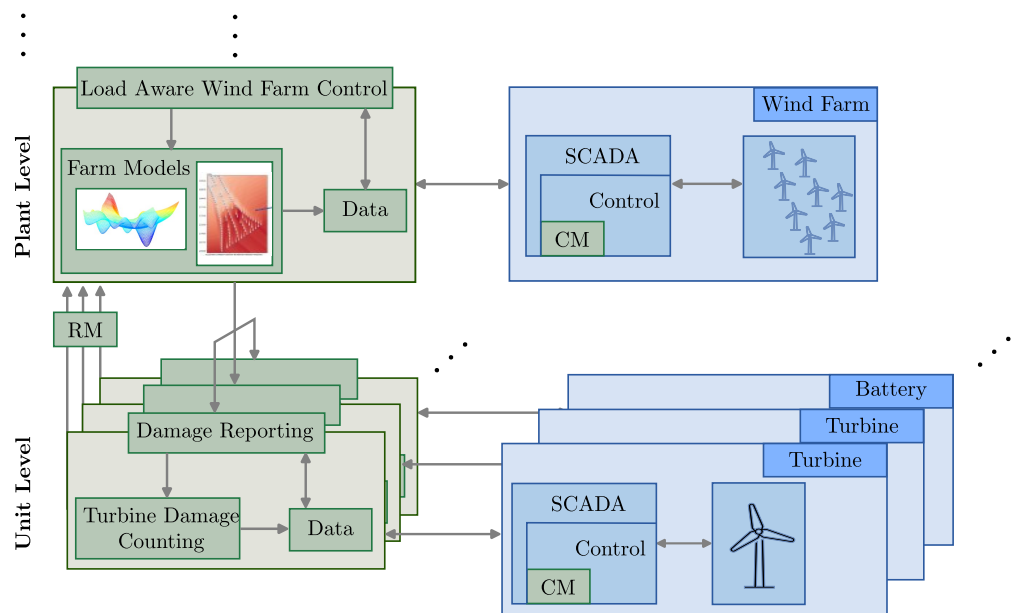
Plant Level

Load Aware Wind Farm Control

Farm Models

Data

Wind Farm

SCADA

Control

CM

RM

Unit Level

Damage Reporting

Turbine Damage Counting

Data

Battery

Turbine

Turbine

SCADA

Control

CM